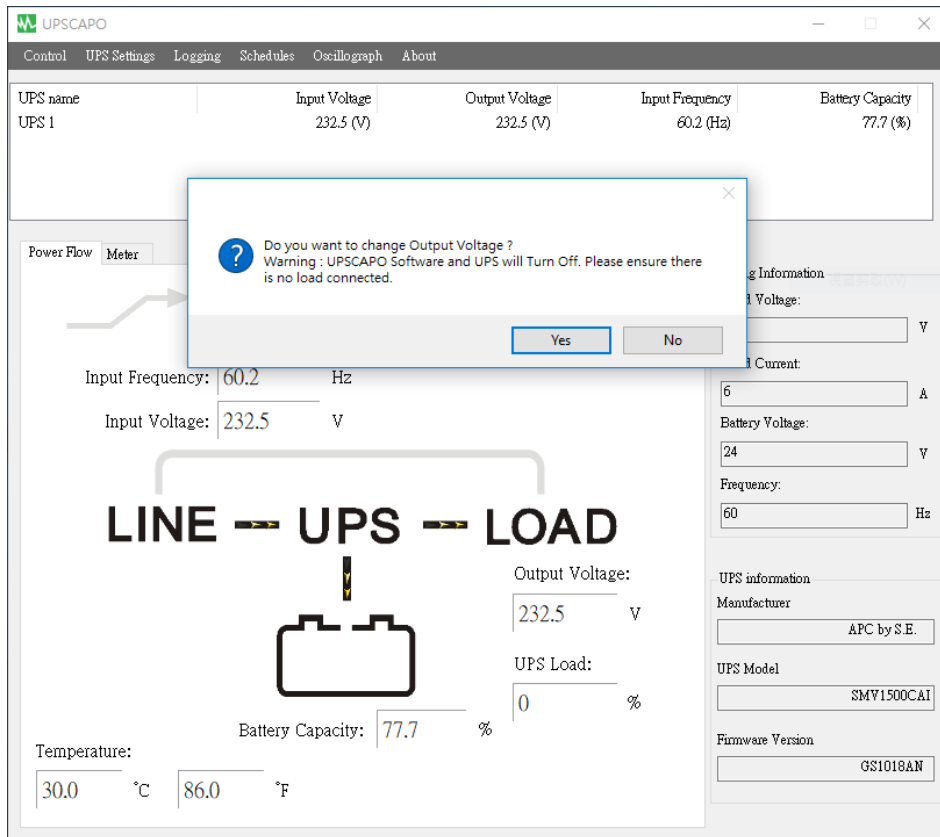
UPSCAPO

Control UPS Settings Logging Schedules Oscillograph About

| UPS name | Input Voltage | Output Voltage | Input Frequency | Battery Capacity |
|---|---|---|---|---|
| UPS 1 | 232.5 (V) | 232.5 (V) | 60.2 (Hz) | 77.7 (%) |

Do you want to change Output Voltage ?
Warning : UPSCAPO Software and UPS will Turn Off. Please ensure there is no load connected.

Yes No

Power Flow Meter

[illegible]g Information
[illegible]d Voltage:
V
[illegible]d Current:
6 A
Battery Voltage:
24 V
Frequency:
60 Hz

Input Frequency: 60.2 Hz
Input Voltage: 232.5 V

LINE UPS LOAD

Output Voltage:
232.5 V
UPS Load:
0 %
Battery Capacity: 77.7 %

Temperature:
30.0 °C 86.0 °F

UPS information
Manufacturer
APC by S.E.
UPS Model
SMV1500CAI
Firmware Version
GS1018AN